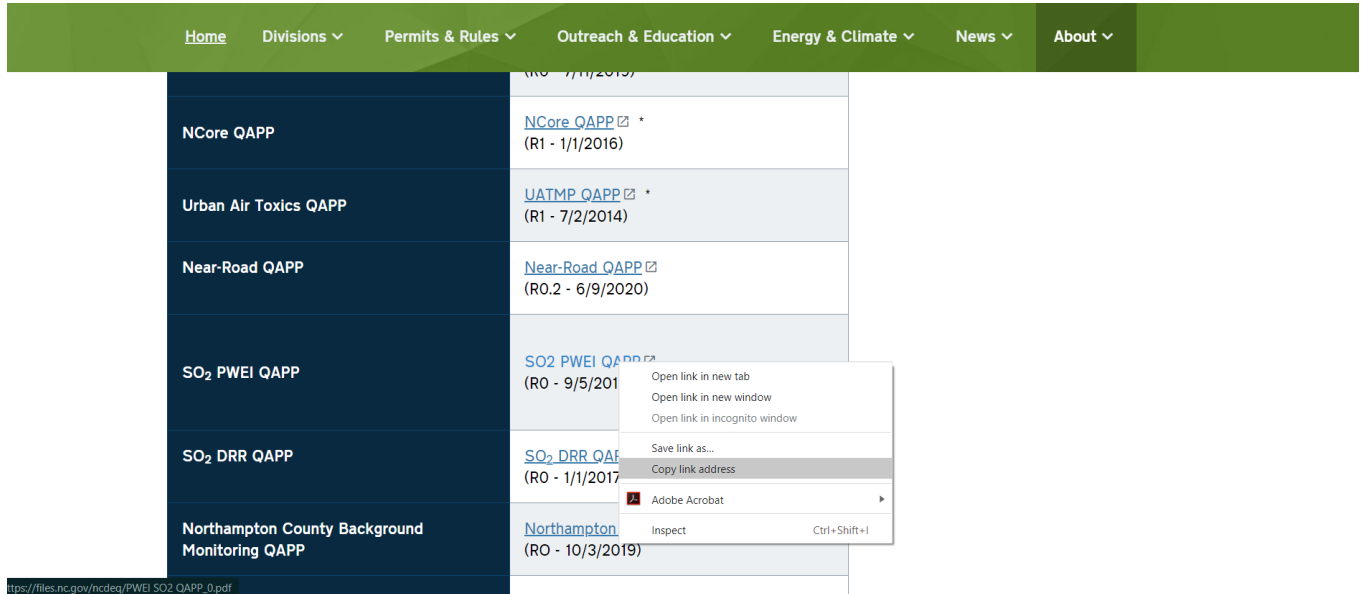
Home Divisions Permits & Rules Outreach & Education Energy & Climate News About

(R0 - 7/1/2019)

| | |
|---|---|
| NCore QAPP | NCore QAPP * (R1 - 1/1/2016) |
| Urban Air Toxics QAPP | UATMP QAPP * (R1 - 7/2/2014) |
| Near-Road QAPP | Near-Road QAPP (R0.2 - 6/9/2020) |
| $SO_2$ PWEI QAPP | SO2 PWEI QAPP (R0 - 9/5/201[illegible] |
| $SO_2$ DRR QAPP | $SO_2$ DRR QAP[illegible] (R0 - 1/1/2017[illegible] |
| Northampton County Background Monitoring QAPP | Northampton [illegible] (RO - 10/3/2019) |

Open link in new tab
Open link in new window
Open link in incognito window
Save link as...
Copy link address
Adobe Acrobat
Inspect Ctrl+Shift+I

https://files.nc.gov/ncdeq/PWEI SO2 QAPP_0.pdf